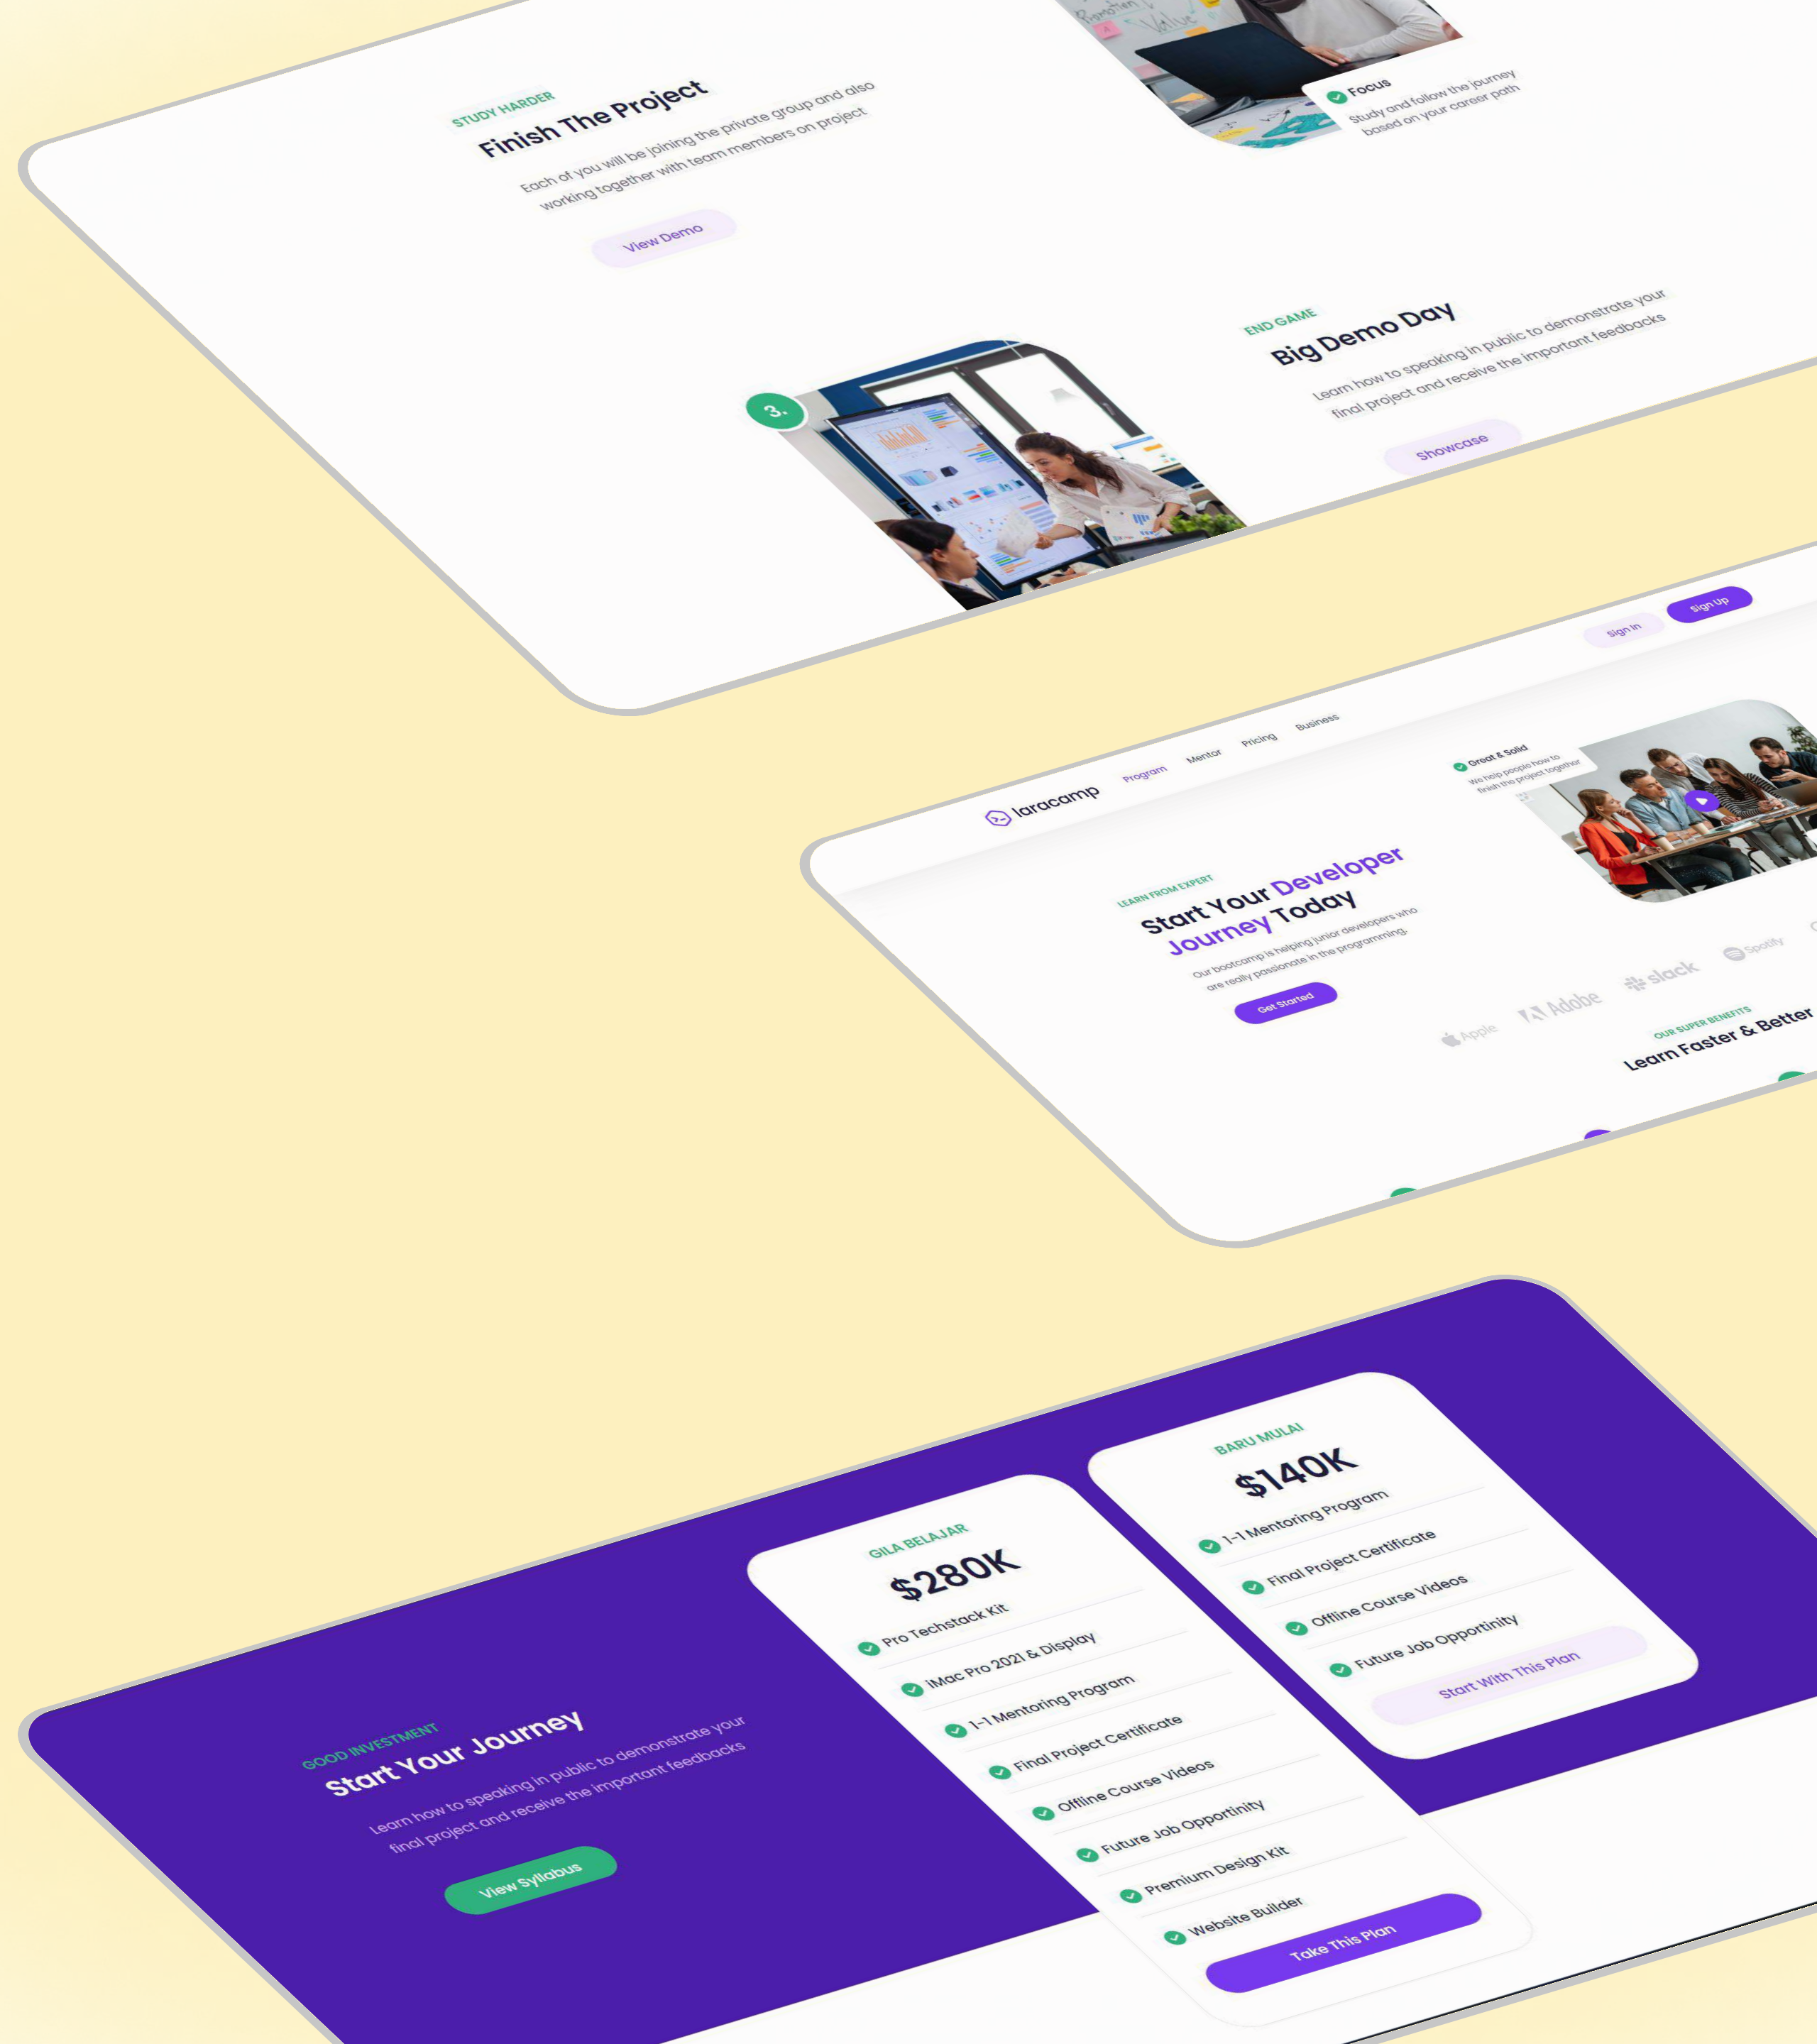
STUDY HARDER
Finish The Project
Each of you will be joining the private group and also working together with team members on project
View Demo

Focus
Study and follow the journey based on your career path

3.

END GAME
Big Demo Day
Learn how to speaking in public to demonstrate your final project and receive the important feedbacks
Showcase

laracamp
Program
Mentor
Pricing
Business
Sign In
Sign Up

Great & Solid
We help people how to finish the project together

LEARN FROM EXPERT
Start Your Developer Journey Today
Our bootcamp is helping junior developers who are really passionate in the programming.
Get Started

Apple
Adobe
slack
Spotify

OUR SUPER BENEFITS
Learn Faster & Better

GOOD INVESTMENT
Start Your Journey
Learn how to speaking in public to demonstrate your final project and receive the important feedbacks
View Syllabus

GILA BELAJAR
$280K
Pro Techstack Kit
iMac Pro 2021 & Display
1-1 Mentoring Program
Final Project Certificate
Offline Course Videos
Future Job Opportinity
Premium Design Kit
Website Builder
Take This Plan

BARU MULAI
$140K
1-1 Mentoring Program
Final Project Certificate
Offline Course Videos
Future Job Opportinity
Start With This Plan